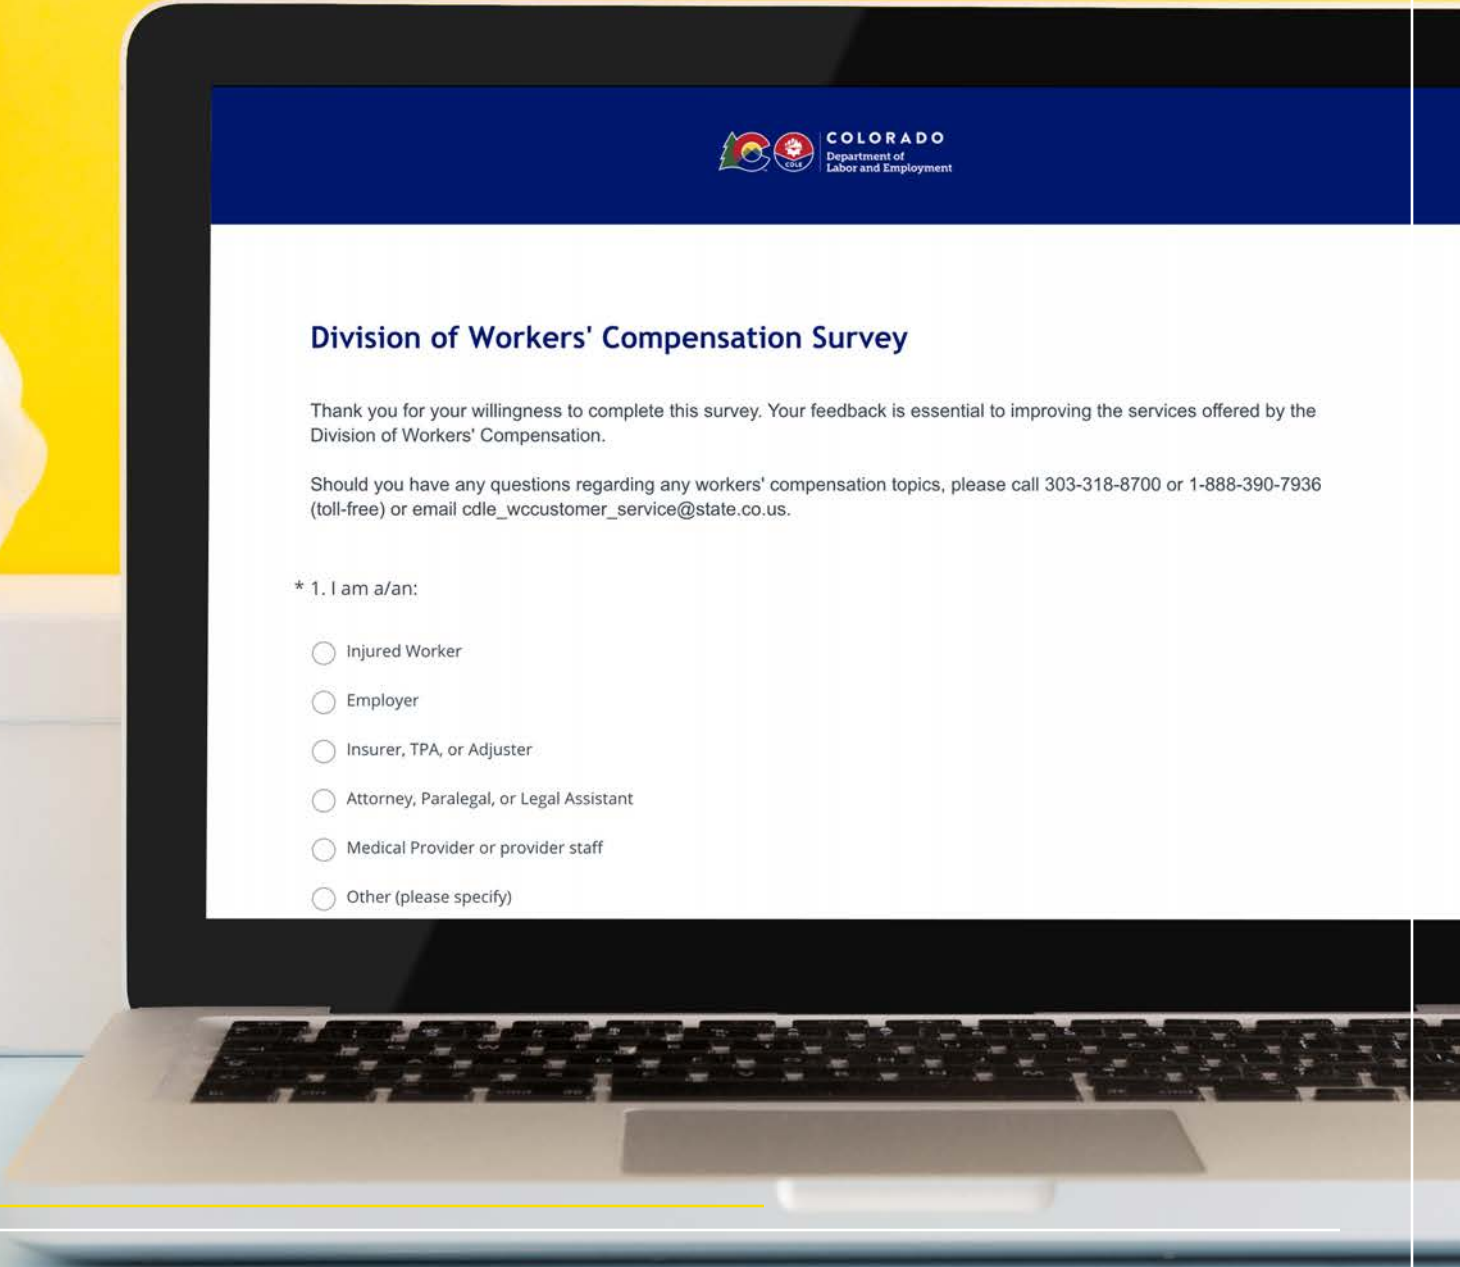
CDLE COLORADO Department of Labor and Employment

Division of Workers' Compensation Survey

Thank you for your willingness to complete this survey. Your feedback is essential to improving the services offered by the Division of Workers' Compensation.

Should you have any questions regarding any workers' compensation topics, please call 303-318-8700 or 1-888-390-7936 (toll-free) or email cdle_wccustomer_service@state.co.us.

* 1. I am a/an:

Injured Worker

Employer

Insurer, TPA, or Adjuster

Attorney, Paralegal, or Legal Assistant

Medical Provider or provider staff

Other (please specify)